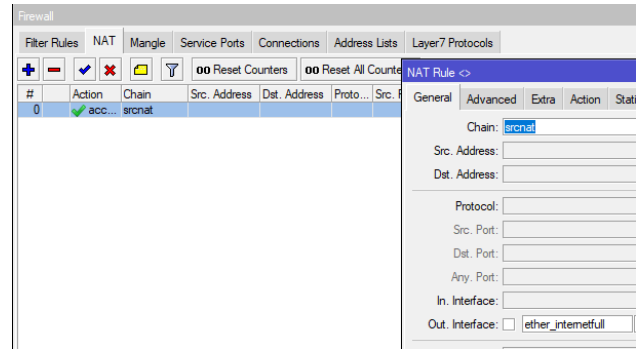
Firewall

Filter Rules | NAT | Mangle | Service Ports | Connections | Address Lists | Layer7 Protocols

00 Reset Counters | 00 Reset All Counte

| # | Action | Chain | Src. Address | Dst. Address | Proto... | Src. P |
|---|---|---|---|---|---|---|
| 0 | acc... | srcnat | | | | |

NAT Rule <>

General | Advanced | Extra | Action | Stati

Chain: srcnat

Src. Address:

Dst. Address:

Protocol:

Src. Port:

Dst. Port:

Any. Port:

In. Interface:

Out. Interface: ether_internetfull